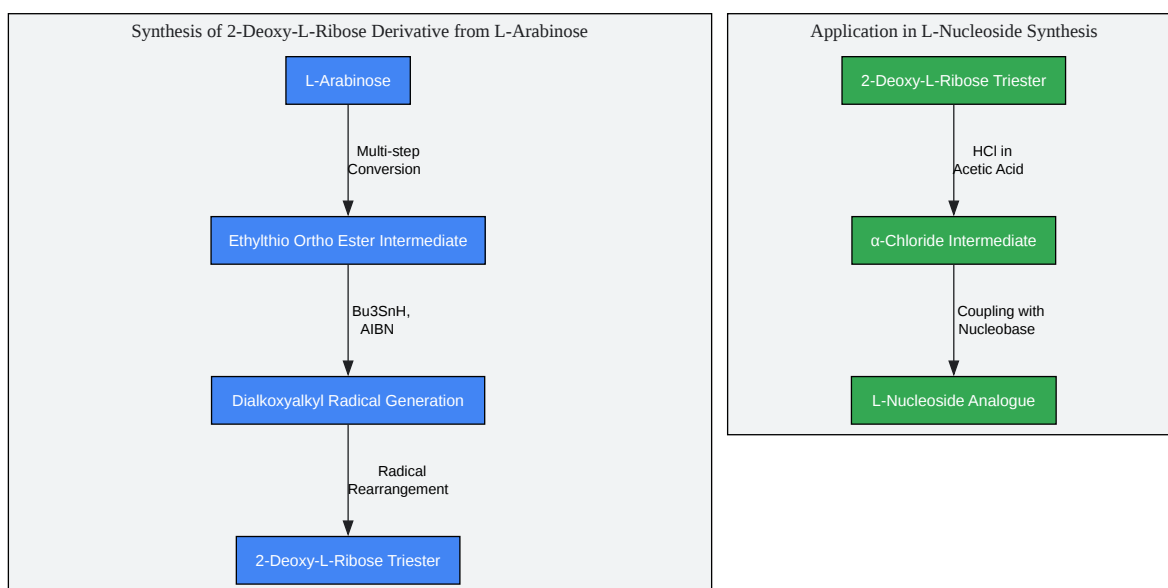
Synthesis of 2-Deoxy-L-Ribose Derivative from L-Arabinose

L-Arabinose

Multi-step Conversion

Ethylthio Ortho Ester Intermediate

Bu3SnH, AIBN

Dialkoxyalkyl Radical Generation

Radical Rearrangement

2-Deoxy-L-Ribose Triester

Application in L-Nucleoside Synthesis

2-Deoxy-L-Ribose Triester

HCl in Acetic Acid

α-Chloride Intermediate

Coupling with Nucleobase

L-Nucleoside Analogue